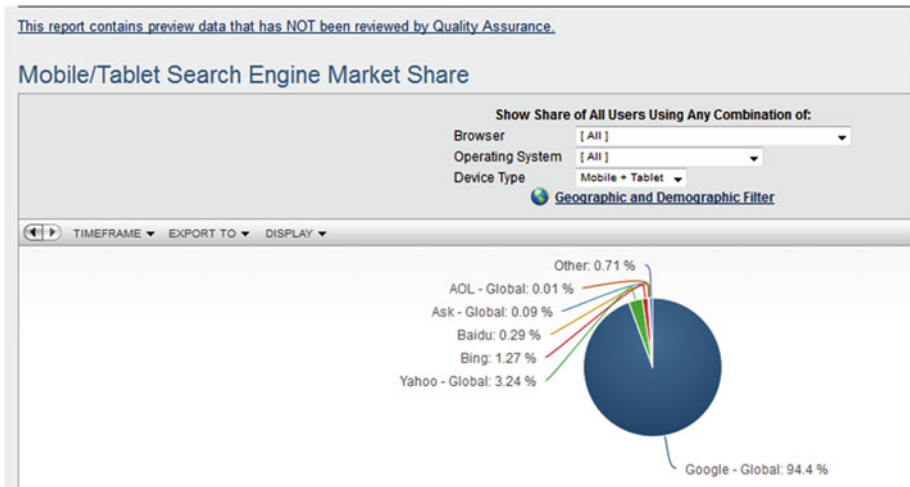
This report contains preview data that has NOT been reviewed by Quality Assurance.

Mobile/Tablet Search Engine Market Share

Show Share of All Users Using Any Combination of:

Browser [ All ]

Operating System [ All ]

Device Type Mobile + Tablet

Geographic and Demographic Filter

TIMEFRAME EXPORT TO DISPLAY

Other: 0.71 %

AOL - Global: 0.01 %

Ask - Global: 0.09 %

Baidu: 0.29 %

Bing: 1.27 %

Yahoo - Global: 3.24 %

Google - Global: 94.4 %